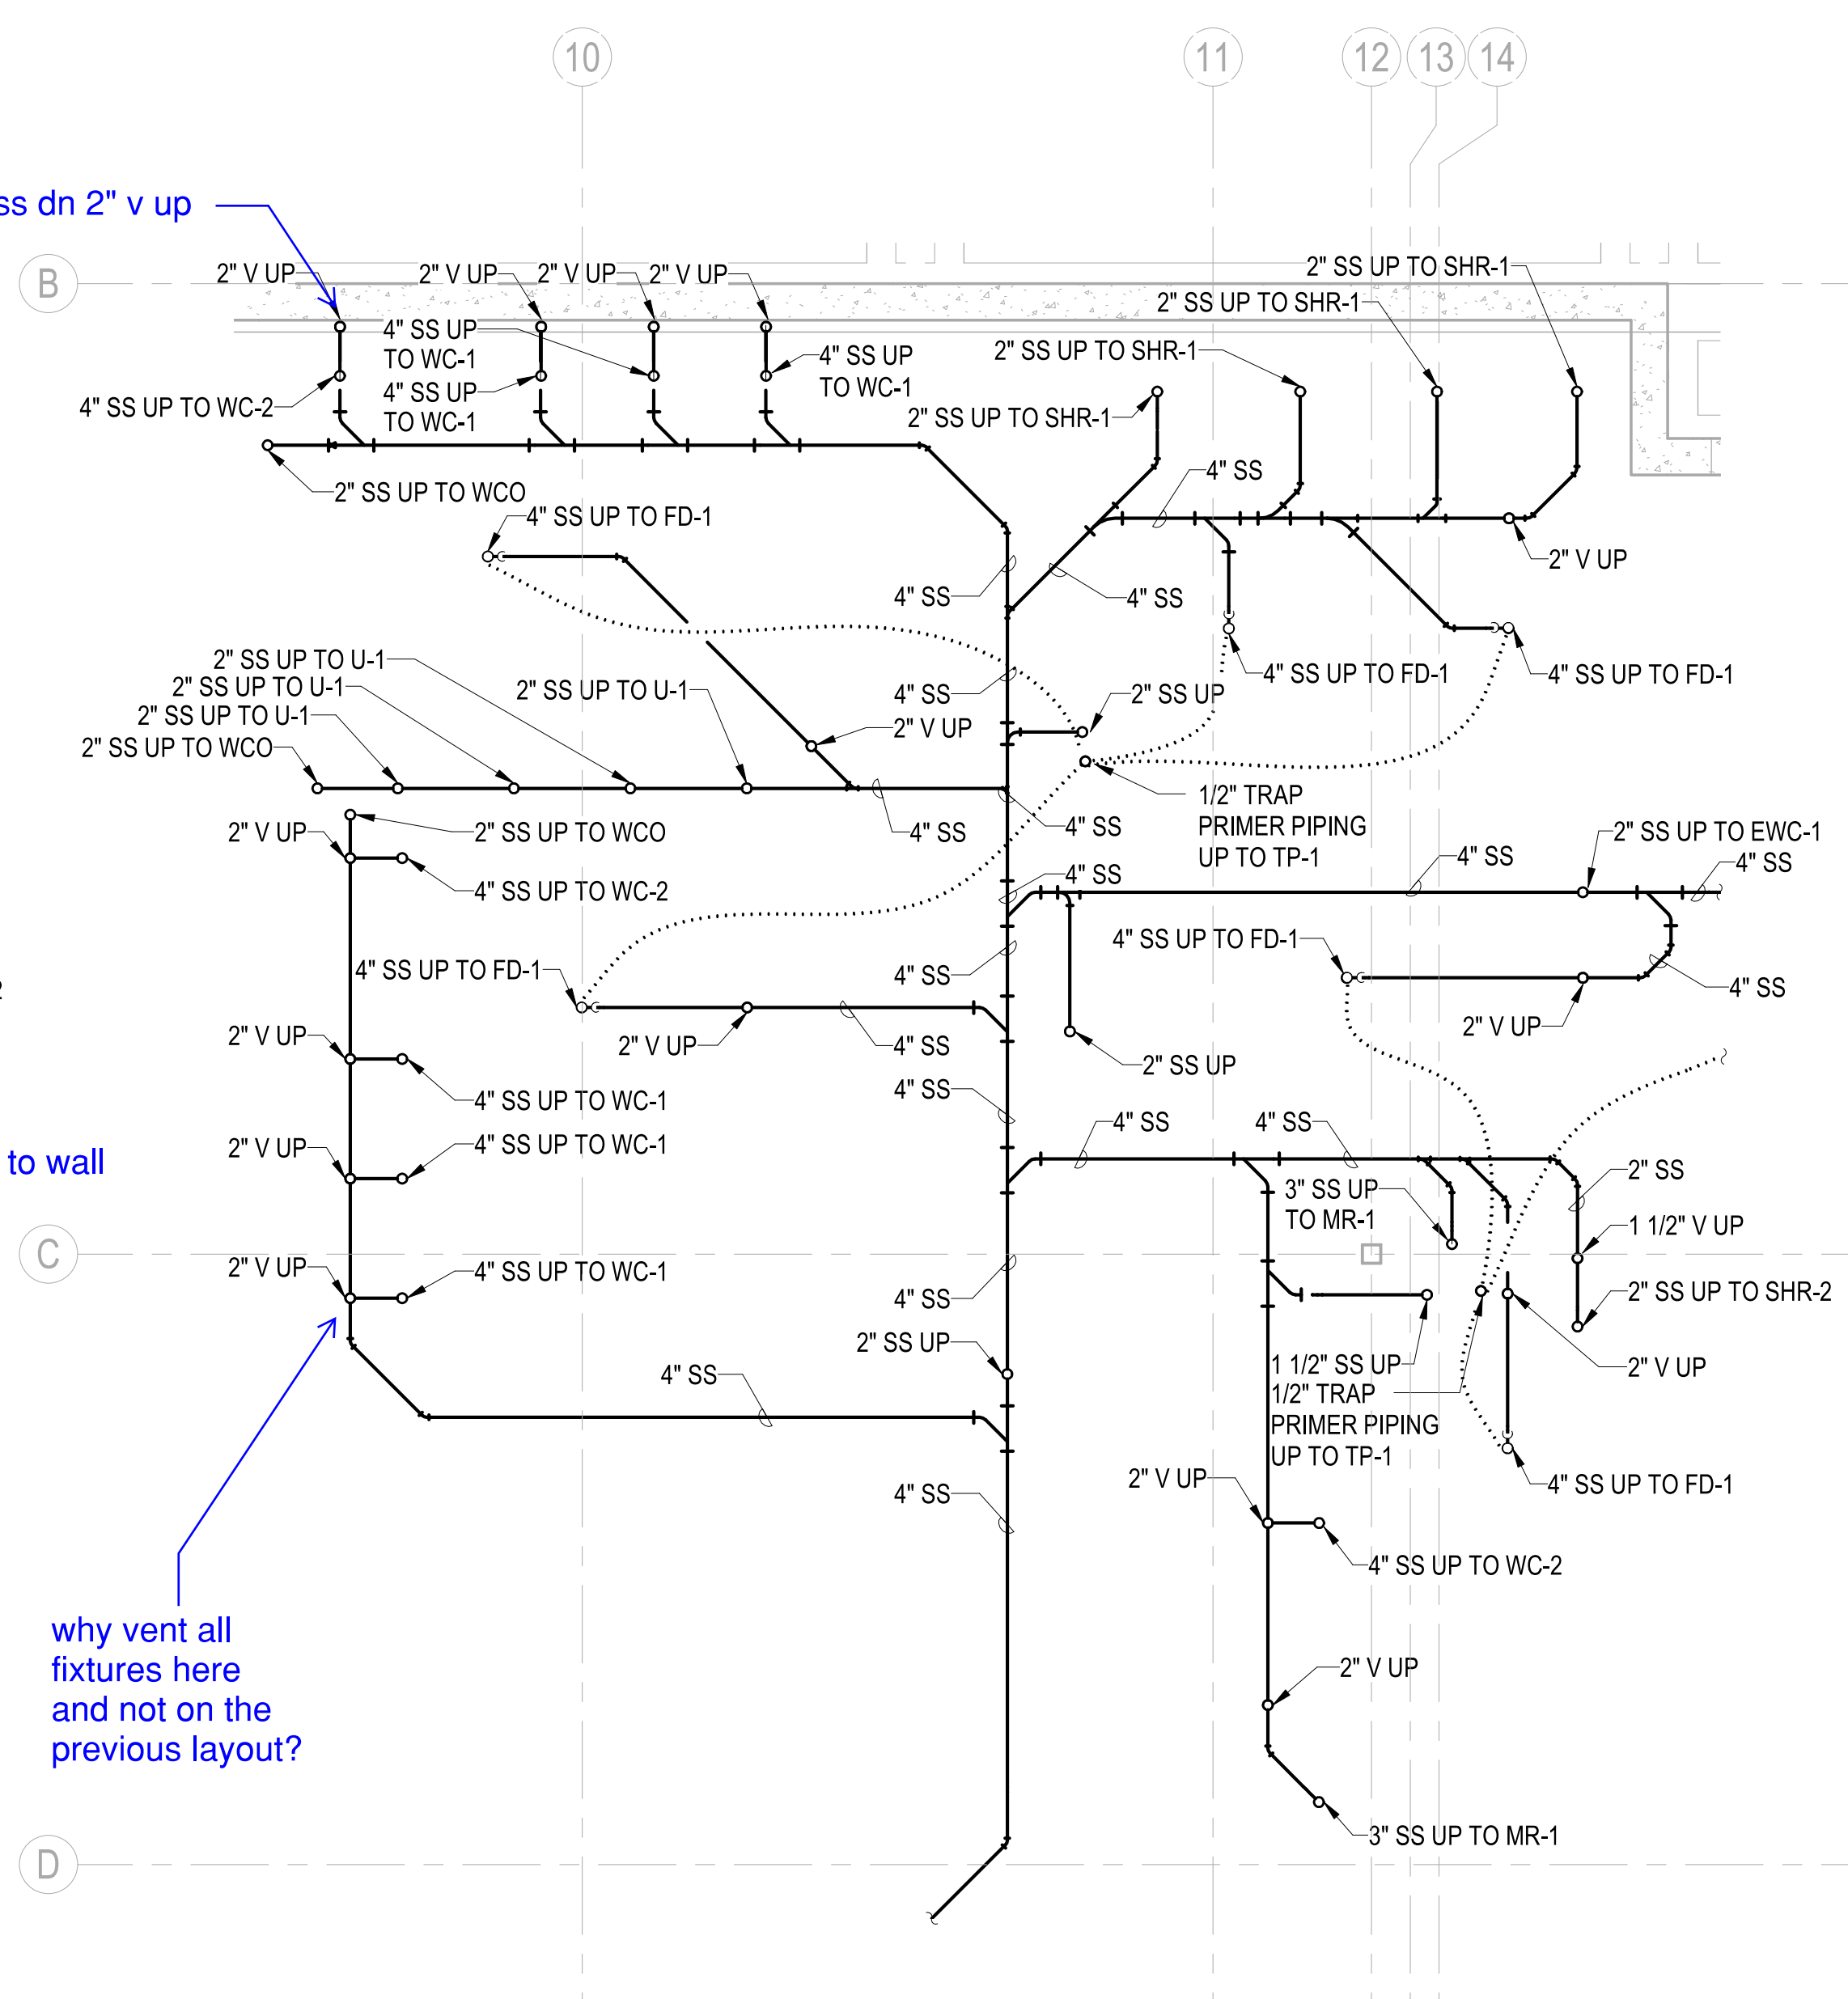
10
11
12
13
14
ss dn 2" v up
B
2" V UP
2" V UP
2" V UP
2" V UP
2" SS UP TO SHR-1
2" SS UP TO SHR-1
4" SS UP TO WC-1
4" SS UP TO WC-1
4" SS UP TO WC-1
2" SS UP TO SHR-1
4" SS UP TO WC-2
2" SS UP TO SHR-1
4" SS
2" SS UP TO WCO
4" SS UP TO FD-1
2" V UP
4" SS
4" SS
2" SS UP TO U-1
2" SS UP TO U-1
2" SS UP TO U-1
2" SS UP TO U-1
2" SS UP TO WCO
4" SS
4" SS UP TO FD-1
4" SS UP TO FD-1
2" SS UP
2" V UP
1/2" TRAP PRIMER PIPING UP TO TP-1
2" V UP
2" SS UP TO WCO
4" SS
4" SS
4" SS UP TO WC-2
2" SS UP TO EWC-1
4" SS
4" SS
4" SS
4" SS UP TO FD-1
4" SS UP TO FD-1
4" SS
4" SS
2" V UP
2" V UP
2" V UP
4" SS
2" SS UP
4" SS UP TO WC-1
4" SS
2" V UP
4" SS UP TO WC-1
to wall
4" SS
4" SS
2" SS
3" SS UP TO MR-1
1 1/2" V UP
C
2" V UP
4" SS UP TO WC-1
4" SS
2" SS UP TO SHR-2
2" SS UP
4" SS
2" V UP
1 1/2" SS UP
1/2" TRAP PRIMER PIPING UP TO TP-1
2" V UP
4" SS UP TO FD-1
4" SS
4" SS UP TO WC-2
why vent all fixtures here and not on the previous layout?
2" V UP
3" SS UP TO MR-1
D